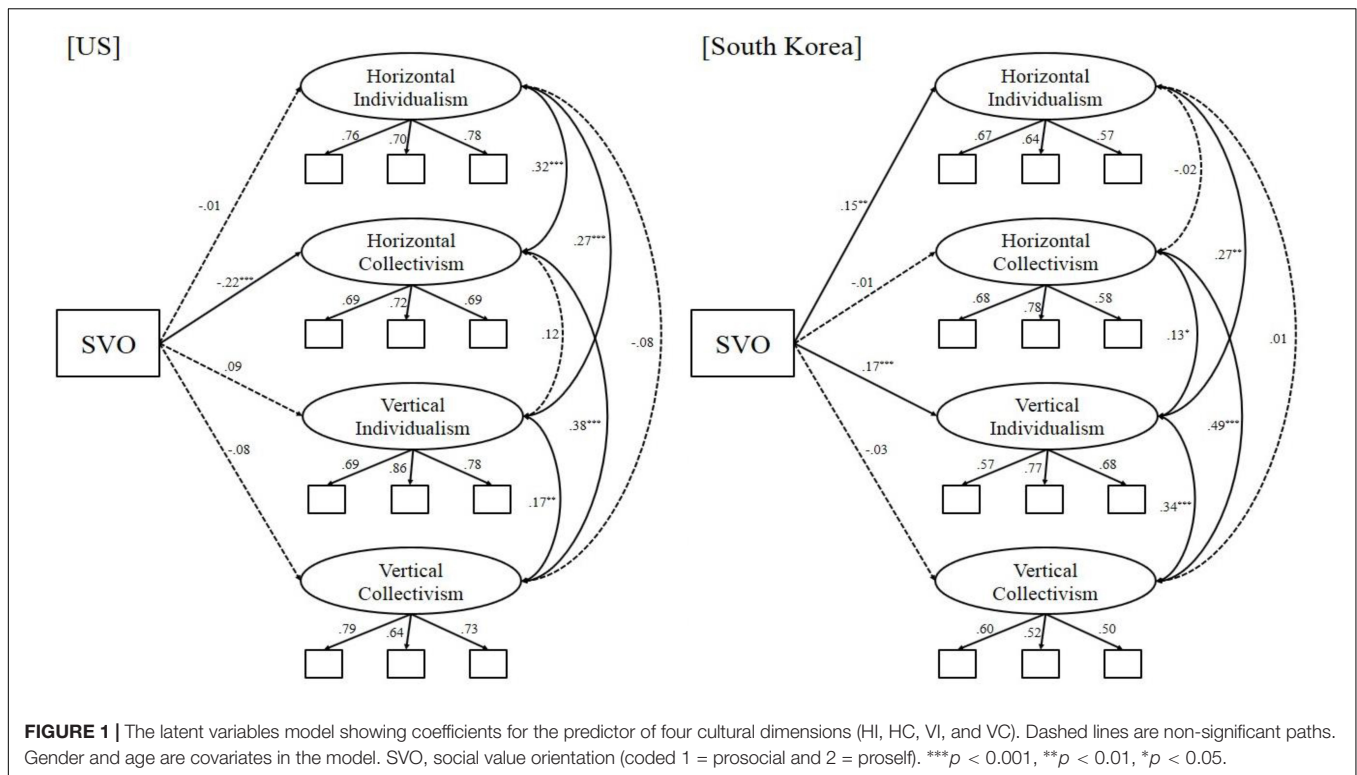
[US]

Horizontal Individualism
.76 .70 .78
.32***
.27***
-.01
Horizontal Collectivism
-.22***
.69 .72 .69
.12
-.08
SVO
.09
Vertical Individualism
.38***
-.08
.69 .86 .78
.17**
Vertical Collectivism
.79 .64 .73

[South Korea]

Horizontal Individualism
.67 .64 .57
-.02
.15**
Horizontal Collectivism
.27**
-.01
.68 .78 .58
.13*
.01
SVO
.17***
Vertical Individualism
.49***
-.03
.57 .77 .68
.34***
Vertical Collectivism
.60 .52 .50

**FIGURE 1 |** The latent variables model showing coefficients for the predictor of four cultural dimensions (HI, HC, VI, and VC). Dashed lines are non-significant paths. Gender and age are covariates in the model. SVO, social value orientation (coded 1 = prosocial and 2 = proself). ***$p$ < 0.001, **$p$ < 0.01, *$p$ < 0.05.